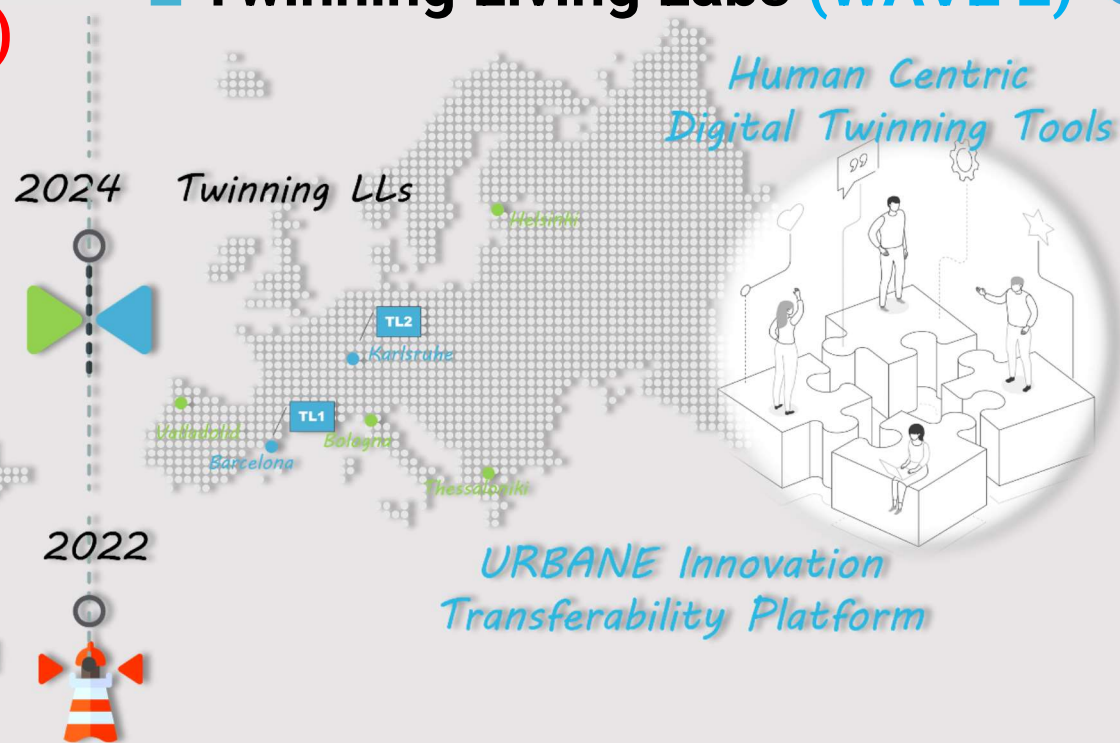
Twinning Living Labs (WAVE 2)

Human Centric Digital Twinning Tools

2024 Twinning LLs

Helsinki

TL2

Karlsruhe

Valladolid

TL1

Barcelona

Bologna

Thessaloniki

2022

URBANE Innovation Transferability Platform